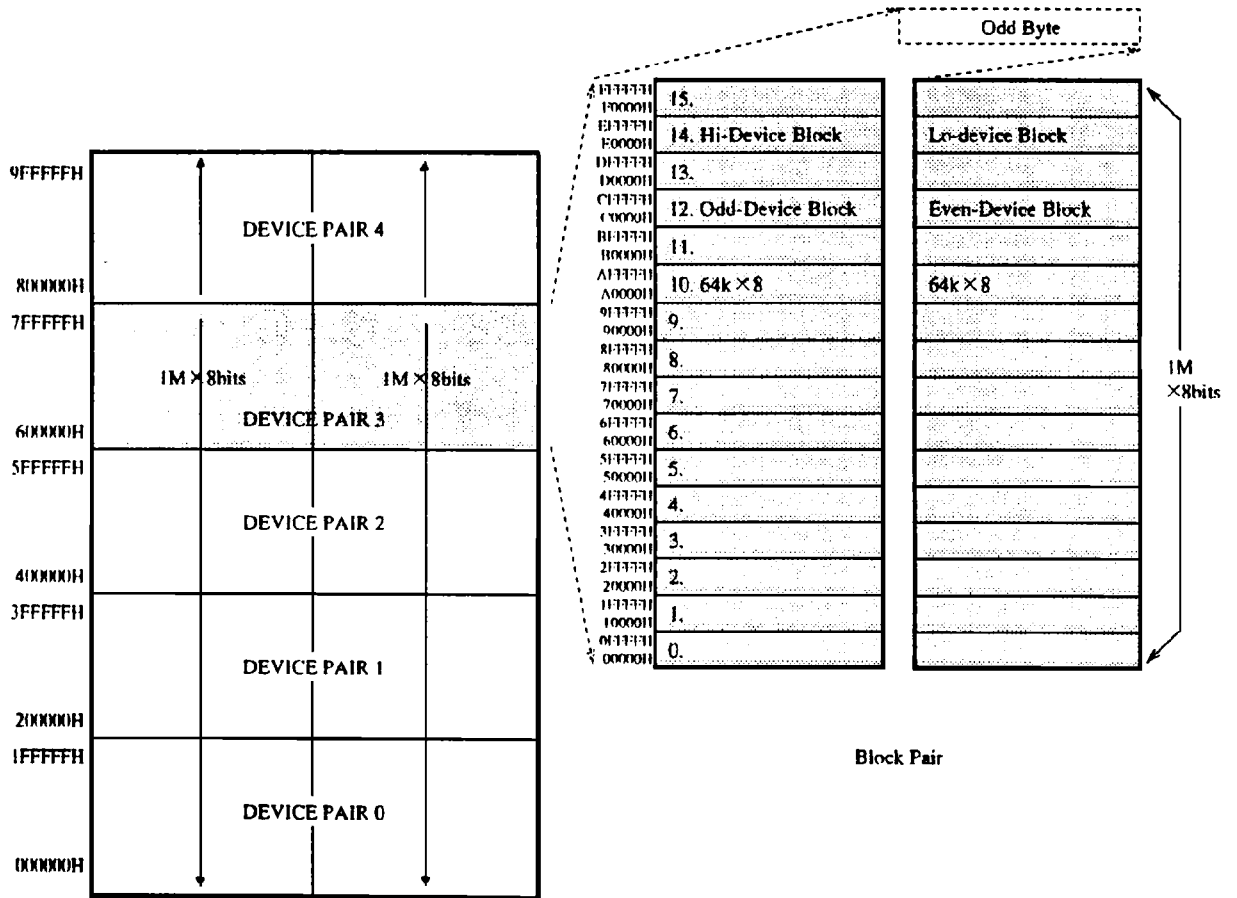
Odd Byte

9FFFFFH

DEVICE PAIR 4

800000H
7FFFFFH

1M × 8bits

1M × 8bits

DEVICE PAIR 3

600000H
5FFFFFH

DEVICE PAIR 2

400000H
3FFFFFH

DEVICE PAIR 1

200000H
1FFFFFH

DEVICE PAIR 0

000000H

FFFFFH
F0000H
15.

EFFFFH
E0000H
14. Hi-Device Block

Lo-device Block

DFFFFH
D0000H
13.

CFFFFH
C0000H
12. Odd-Device Block

Even-Device Block

BFFFFH
B0000H
11.

AFFFFH
A0000H
10. 64k × 8

64k × 8

9FFFFH
90000H
9.

8FFFFH
80000H
8.

7FFFFH
70000H
7.

6FFFFH
60000H
6.

5FFFFH
50000H
5.

4FFFFH
40000H
4.

3FFFFH
30000H
3.

2FFFFH
20000H
2.

1FFFFH
10000H
1.

0FFFFH
00000H
0.

1M
×8bits

Block Pair